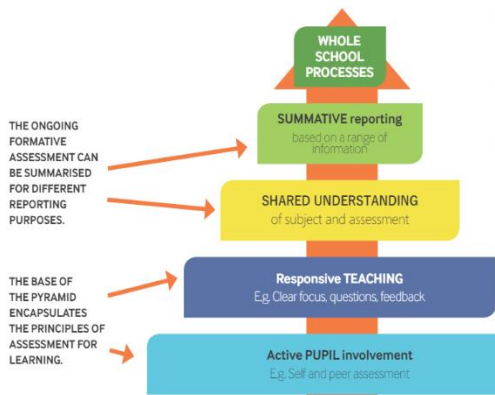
WHOLE SCHOOL PROCESSES

THE ONGOING FORMATIVE ASSESSMENT CAN BE SUMMARISED FOR DIFFERENT REPORTING PURPOSES.

SUMMATIVE reporting
based on a range of information

SHARED UNDERSTANDING
of subject and assessment

THE BASE OF THE PYRAMID ENCAPSULATES THE PRINCIPLES OF ASSESSMENT FOR LEARNING.

Responsive TEACHING
E.g. Clear focus, questions, feedback

Active PUPIL involvement
E.g. Self and peer assessment